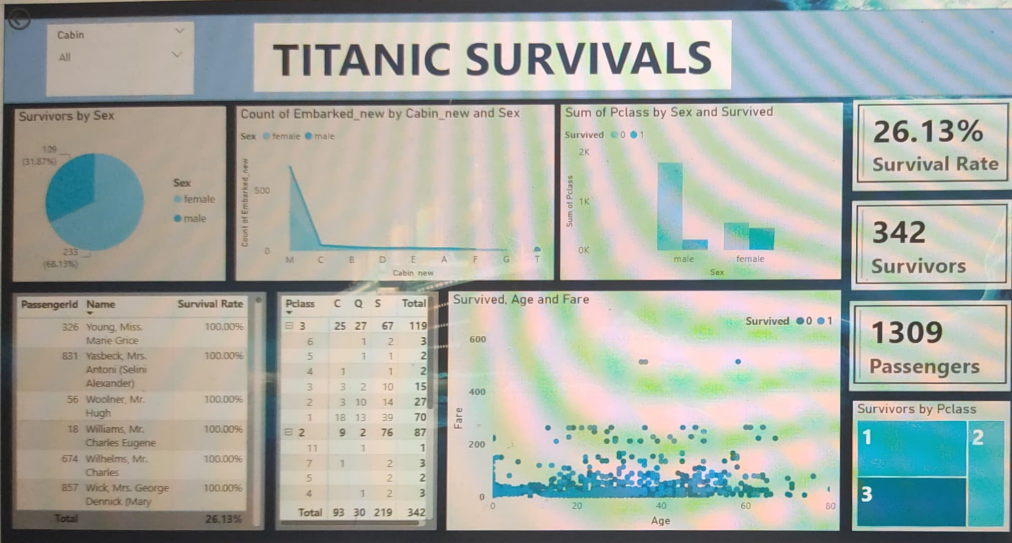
Cabin
All

TITANIC SURVIVALS

Survivors by Sex
109 (31.87%)
233 (68.13%)
Sex
female
male

Count of Embarked_new by Cabin_new and Sex
Sex female male
Count of Embarked_new
500
0
M C B D E A F G T
Cabin_new

Sum of Pclass by Sex and Survived
Survived 0 1
2K
1K
0K
Sum of Pclass
male female
Sex

26.13%
Survival Rate

342
Survivors

1309
Passengers

| PassengerId | Name | Survival Rate |
|---|---|---|
| 326 | Young, Miss. Marie Grice | 100.00% |
| 831 | Yasbeck, Mrs. Antoni (Selini Alexander) | 100.00% |
| 56 | Woolner, Mr. Hugh | 100.00% |
| 18 | Williams, Mr. Charles Eugene | 100.00% |
| 674 | Wilhelms, Mr. Charles | 100.00% |
| 857 | Wick, Mrs. George Dennick (Mary | 100.00% |
| Total | | 26.13% |

| Pclass | C | Q | S | Total |
|---|---|---|---|---|
| ⊟ 3 | 25 | 27 | 67 | 119 |
| 6 | | 1 | 2 | 3 |
| 5 | | 1 | 1 | 2 |
| 4 | 1 | | 1 | 2 |
| 3 | 3 | 2 | 10 | 15 |
| 2 | 3 | 10 | 14 | 27 |
| 1 | 18 | 13 | 39 | 70 |
| ⊟ 2 | 9 | 2 | 76 | 87 |
| 11 | | | 1 | 1 |
| 7 | 1 | | 2 | 3 |
| 5 | | | 2 | 2 |
| 4 | | 1 | 2 | 3 |
| Total | 93 | 30 | 219 | 342 |

Survived, Age and Fare
Survived 0 1
600
400
200
0
Fare
0 20 40 60 80
Age

Survivors by Pclass
1
2
3